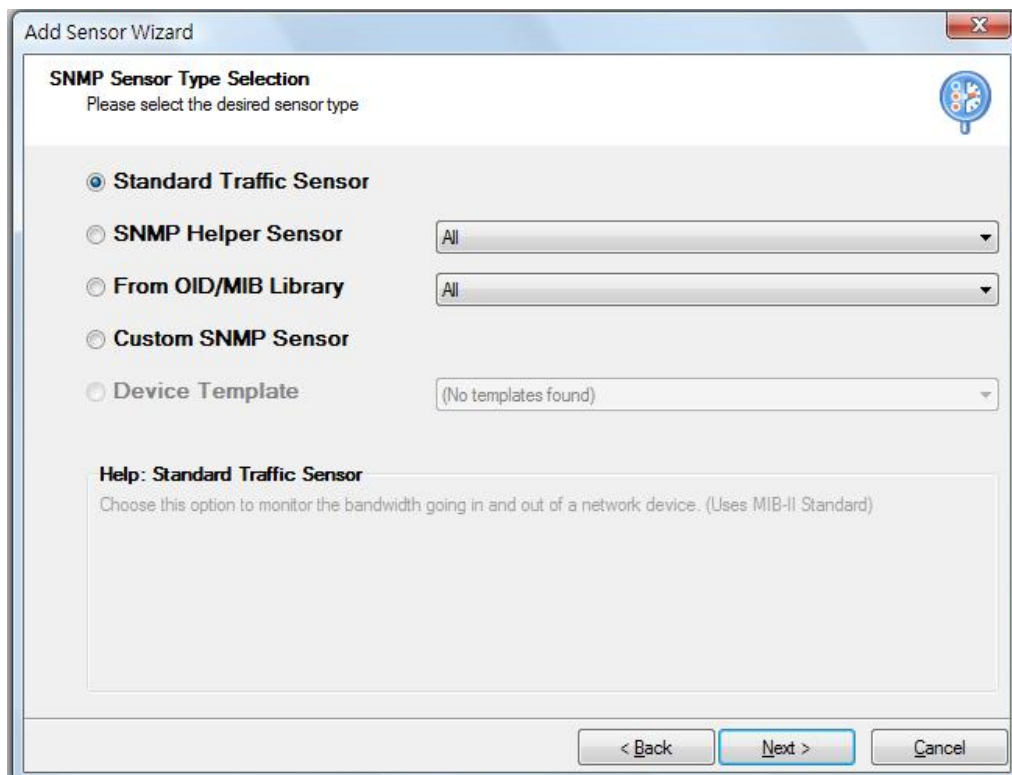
Add Sensor Wizard

SNMP Sensor Type Selection
Please select the desired sensor type

Standard Traffic Sensor

SNMP Helper Sensor
All

From OID/MIB Library
All

Custom SNMP Sensor

Device Template
(No templates found)

Help: Standard Traffic Sensor
Choose this option to monitor the bandwidth going in and out of a network device. (Uses MIB-II Standard)

< Back
Next >
Cancel